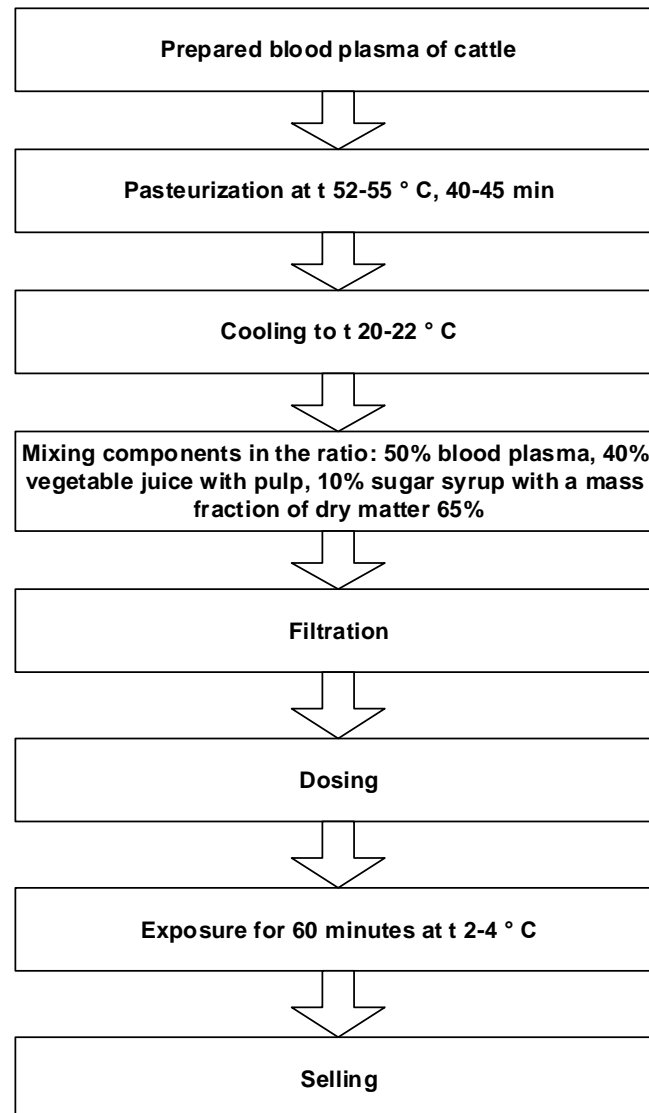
Prepared blood plasma of cattle

Pasteurization at t 52-55 ° C, 40-45 min

Cooling to t 20-22 ° C

Mixing components in the ratio: 50% blood plasma, 40% vegetable juice with pulp, 10% sugar syrup with a mass fraction of dry matter 65%

Filtration

Dosing

Exposure for 60 minutes at t 2-4 ° C

Selling